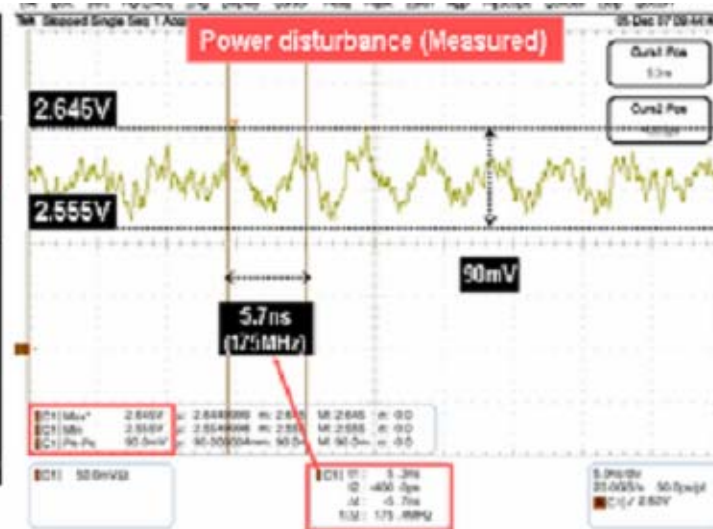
Tek Stopped Single Seq 1 Acqs

05 Dec 07 09:44

Power disturbance (Measured)

Curs1 Pos

Curs2 Pos

2.645V

2.555V

90mV

5.7ns (175MHz)

C1 Max* 2.645V

C1 Min 2.555V

C1 Pk-Pk 90.0mV

C1 50.0mV/Ω

5.0ns/div

C1 ∫ 2.62V